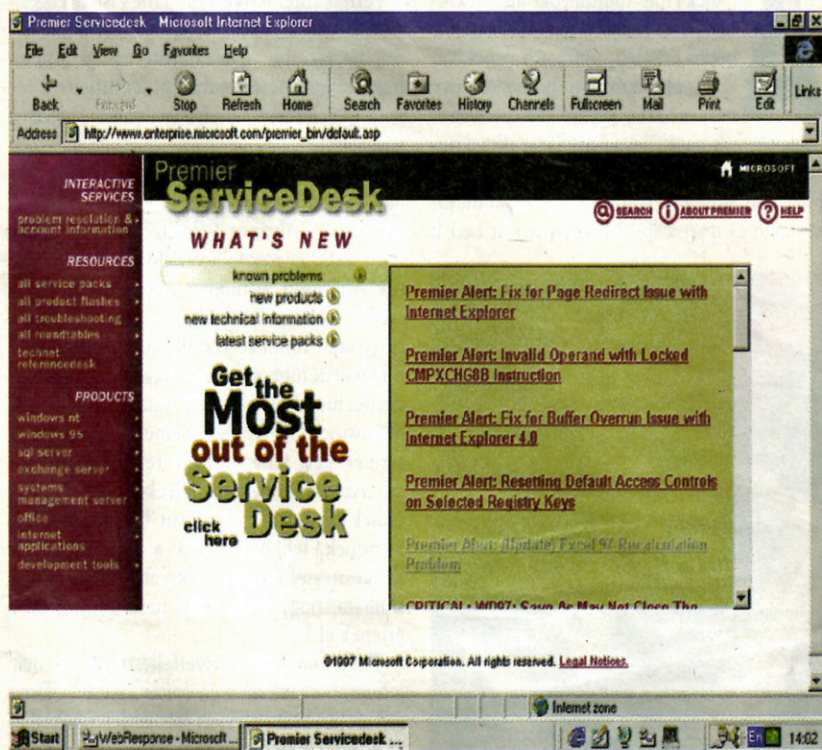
Premier Servicedesk - Microsoft Internet Explorer

File Edit View Go Favorites Help

Back Forward Stop Refresh Home Search Favorites History Channels Fullscreen Mail Print Edit Links

Address http://www.enterprise.microsoft.com/premier_bin/default.asp

INTERACTIVE SERVICES
problem resolution & account information

RESOURCES
all service packs
all product flashes
all troubleshooting
all roundtables
technet referencedesk

PRODUCTS
windows nt
windows 95
sql server
exchange server
systems management server
office
internet applications
development tools

Premier ServiceDesk

MICROSOFT

SEARCH ABOUT PREMIER HELP

WHAT'S NEW

known problems
new products
new technical information
latest service packs

Get the Most out of the Service Desk

click here

Premier Alert: Fix for Page Redirect Issue with Internet Explorer

Premier Alert: Invalid Operand with Locked CMPXCHG8B Instruction

Premier Alert: Fix for Buffer Overrun Issue with Internet Explorer 4.0

Premier Alert: Resetting Default Access Controls on Selected Registry Keys

Premier Alert (Update) Excel 97 Recalculation Problem

CRITICAL : WD97: Save As May Not Close The

©1997 Microsoft Corporation. All rights reserved. Legal Notices.

Internet zone

Start WebResponse - Microsoft... Premier Servicedesk ... En 14:02